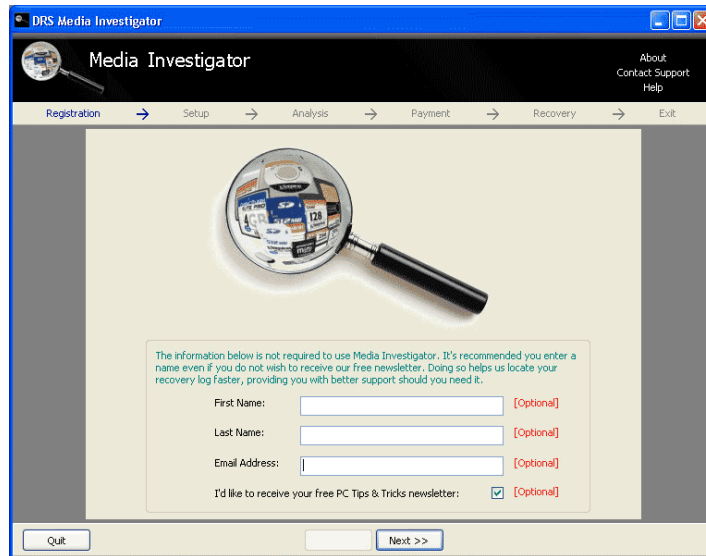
DRS Media Investigator

Media Investigator

About
Contact Support
Help

Registration → Setup → Analysis → Payment → Recovery → Exit

The information below is not required to use Media Investigator. It's recommended you enter a name even if you do not wish to receive our free newsletter. Doing so helps us locate your recovery log faster, providing you with better support should you need it.

First Name: [Optional]

Last Name: [Optional]

Email Address: [Optional]

I'd like to receive your free PC Tips & Tricks newsletter: [Optional]

Quit

Next >>